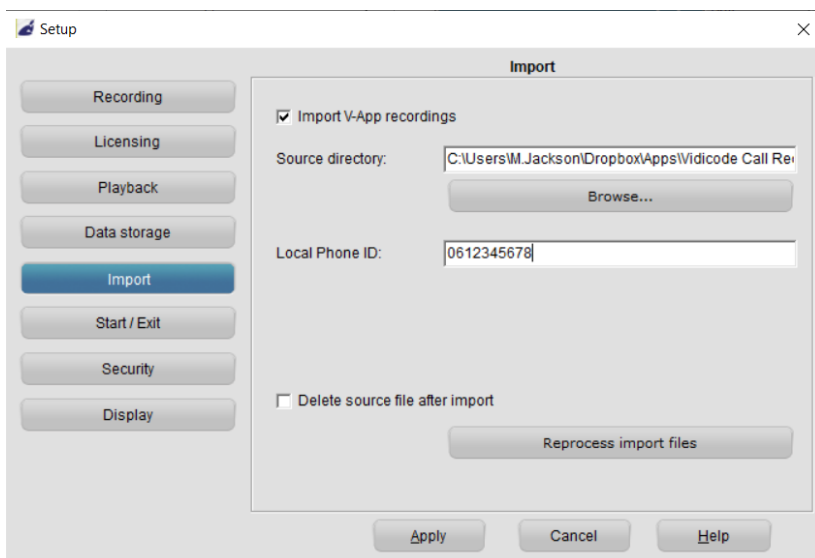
Setup

×

Recording

Licensing

Playback

Data storage

Import

Start / Exit

Security

Display

Import

Import V-App recordings

Source directory: C:\Users\M.Jackson\Dropbox\Apps\Vidicode Call Re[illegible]

Browse...

Local Phone ID: 0612345678

Delete source file after import

Reprocess import files

Apply

Cancel

Help